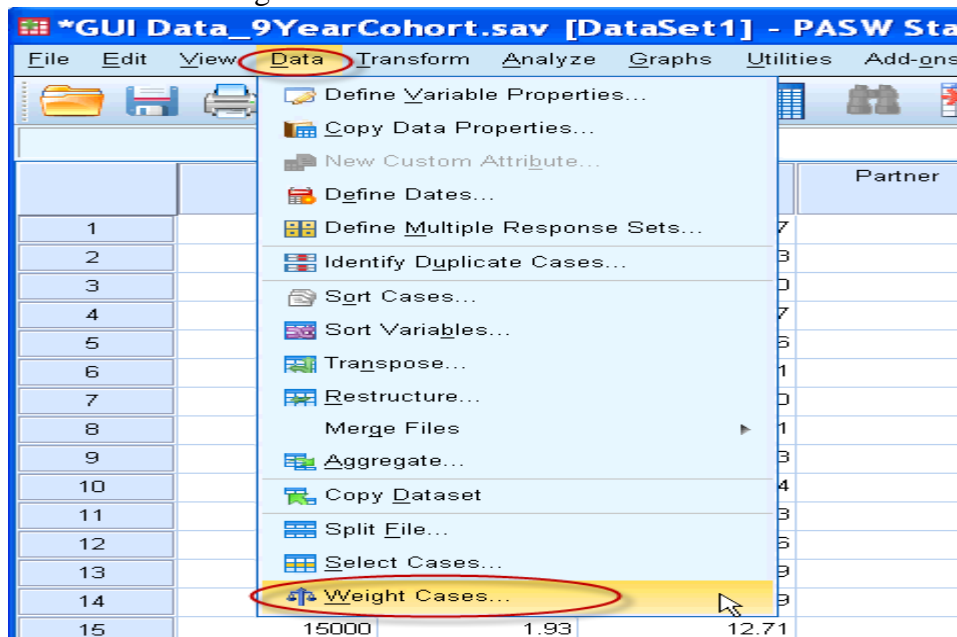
*GUI Data_9YearCohort.sav [DataSet1] - PASW Sta

File Edit View Data Transform Analyze Graphs Utilities Add-ons

Define Variable Properties...
Copy Data Properties...
New Custom Attribute...
Define Dates...
Define Multiple Response Sets...
Identify Duplicate Cases...
Sort Cases...
Sort Variables...
Transpose...
Restructure...
Merge Files
Aggregate...
Copy Dataset
Split File...
Select Cases...
Weight Cases...

Partner

1
2
3
4
5
6
7
8
9
10
11
12
13
14
15 15000 1.93 12.71